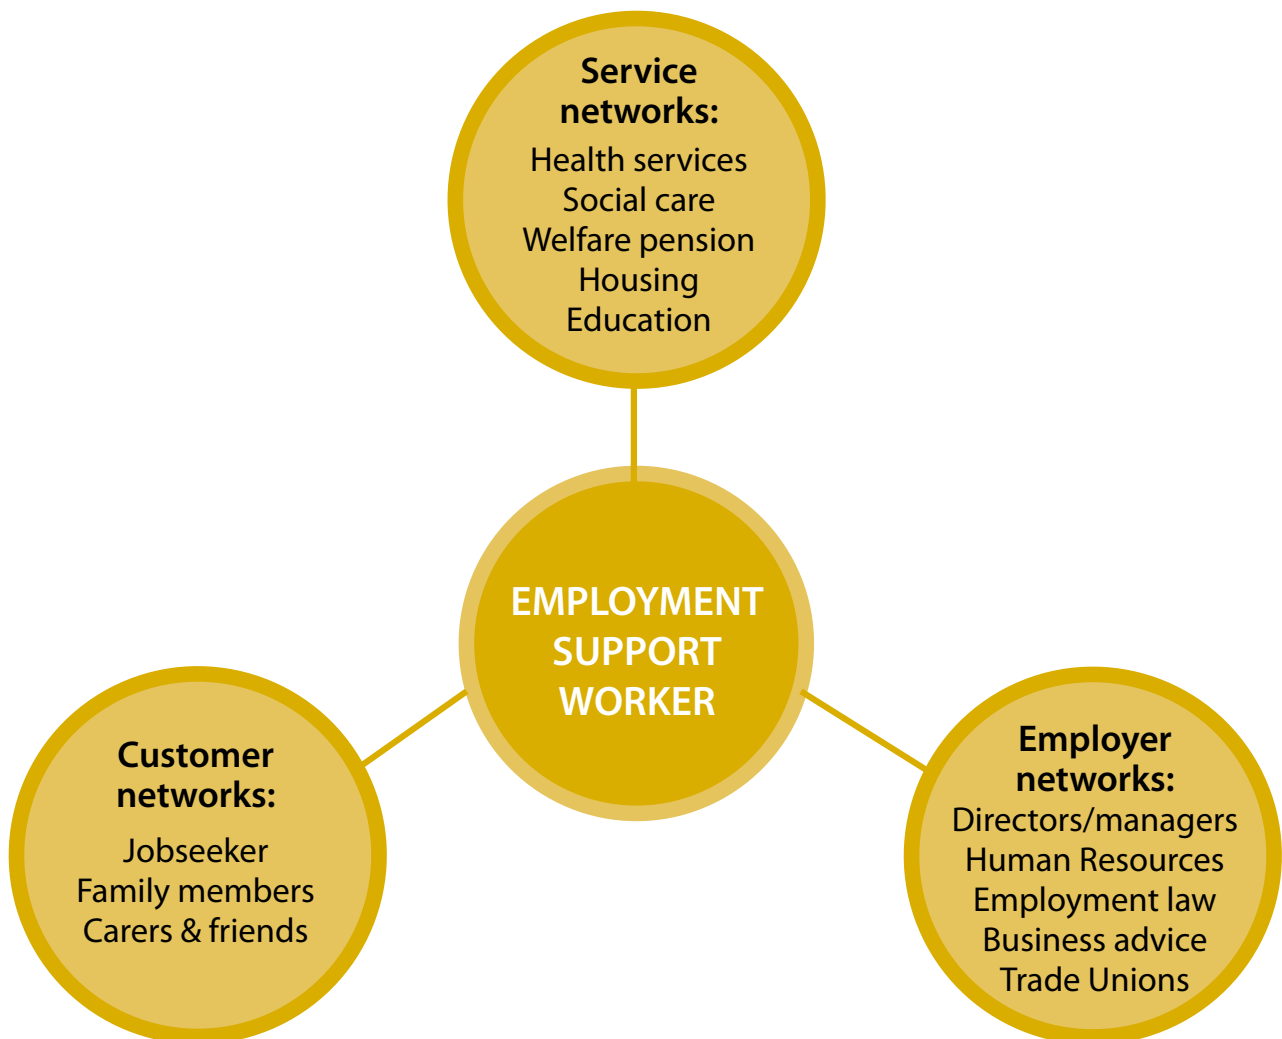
Service networks:
Health services
Social care
Welfare pension
Housing
Education

EMPLOYMENT SUPPORT WORKER

Customer networks:
Jobseeker
Family members
Carers & friends

Employer networks:
Directors/managers
Human Resources
Employment law
Business advice
Trade Unions